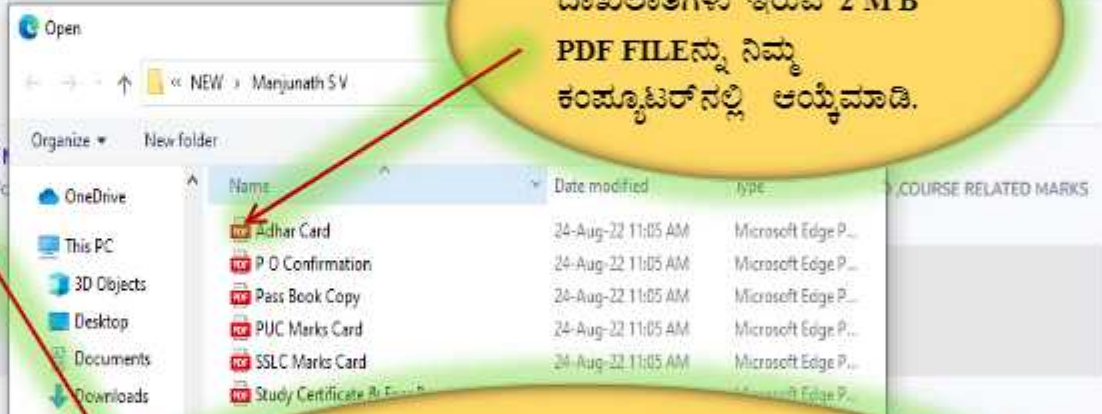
Open

« NEW › Manjunath S V

Organize ▾ New folder

OneDrive
This PC
3D Objects
Desktop
Documents
Downloads

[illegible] 2 MB PDF FILEನ್ನು ನಿಮ್ಮ ಕಂಪ್ಯೂಟರ್‌ನಲ್ಲಿ ಆಯ್ಕೆಮಾಡಿ.

| Name | Date modified | Type |
|---|---|---|
| Adhar Card | 24-Aug-22 11:05 AM | Microsoft Edge P... |
| P O Confirmation | 24-Aug-22 11:05 AM | Microsoft Edge P... |
| Pass Book Copy | 24-Aug-22 11:05 AM | Microsoft Edge P... |
| PUC Marks Card | 24-Aug-22 11:05 AM | Microsoft Edge P... |
| SSLC Marks Card | 24-Aug-22 11:05 AM | Microsoft Edge P... |
| Study Certificate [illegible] | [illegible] | Microsoft Edge P... |

COURSE RELATED MARKS